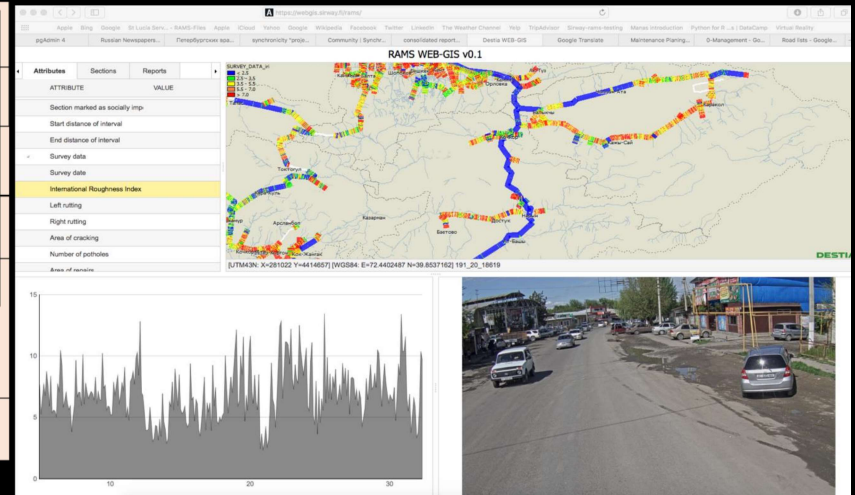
https://webgis.sirway.fi/rams/

Apple Bing Google St Lucia Serv... RAMS-Files Apple iCloud Yahoo Google Wikipedia Facebook Twitter LinkedIn The Weather Channel Yelp TripAdvisor Sirway-rams-testing Manas Introduction Python for R ...r | DataCamp Virtual Reality

pgAdmin 4 | Russian Newspapers... | Петербургских вра... | synchronicity "proje... | Community | Synchr... | consolidated report... | Destia WEB-GIS | Google Translate | Maintenance Planing... | S-Management - Go... | Road lists - Google...

RAMS WEB-GIS v0.1

Attributes | Sections | Reports

| ATTRIBUTE | VALUE |
|---|---|
| Section marked as socially imp· | |
| Start distance of interval | |
| End distance of interval | |
| Survey data | |
| Survey date | |
| International Roughness Index | |
| Left rutting | |
| Right rutting | |
| Area of cracking | |
| Number of potholes | |
| Area of repairs | |

SURVEY_DATA_iri
< 2.5
2.5 – 3.5
3.5 – 5.5
5.5 – 7.0
> 7.0

Токтогул
Арсланбоб
Базаркан
Бактово
Жангак
Карасай
Ой-Сай
Фэшэ

DESTIA

[UTM43N: X=281022 Y=4414657] [WGS84: E=72.4402487 N=39.8537162] 191_20_18619

15
10
5
0
10
20
30